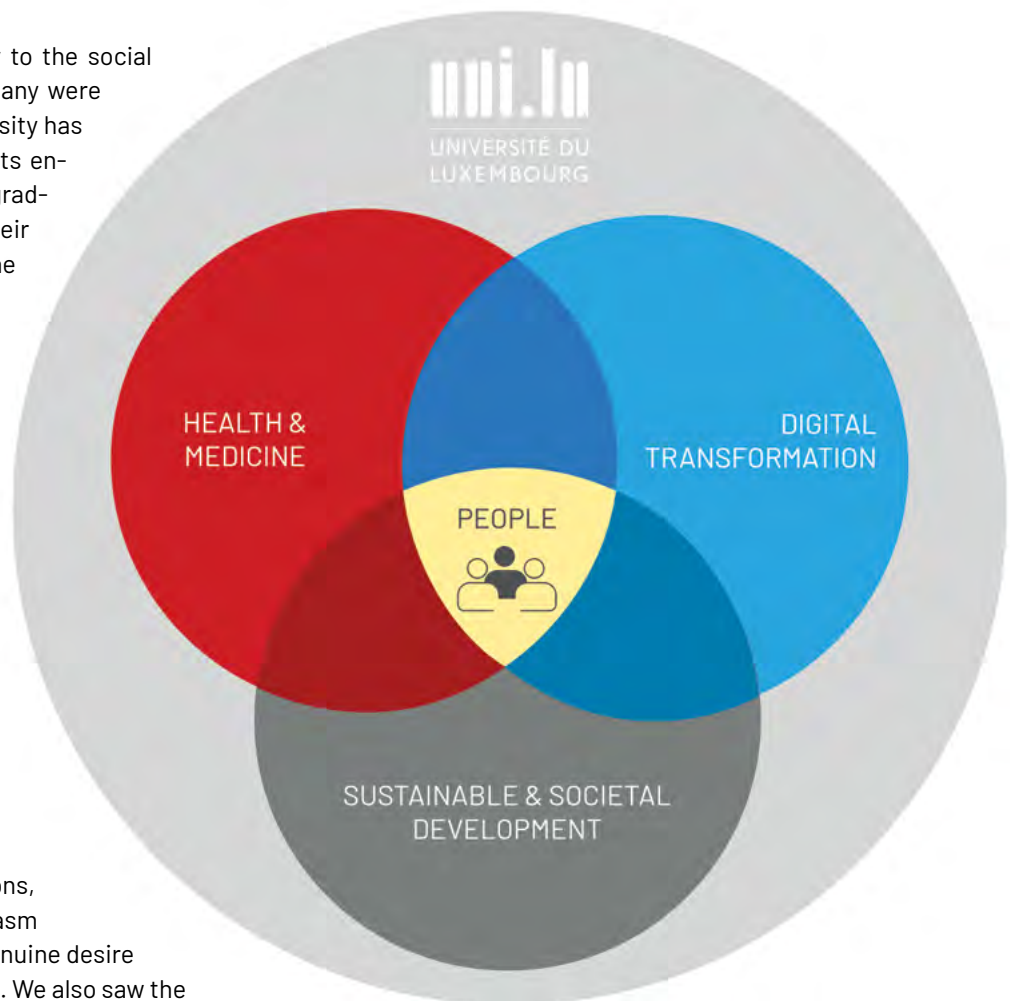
to the social
any were
sity has
ts en-
rad-
eir
ne

uni.lu
UNIVERSITÉ DU LUXEMBOURG

HEALTH & MEDICINE

DIGITAL TRANSFORMATION

PEOPLE

SUSTAINABLE & SOCIETAL DEVELOPMENT

ons,
asm
nuine desire
. We also saw the